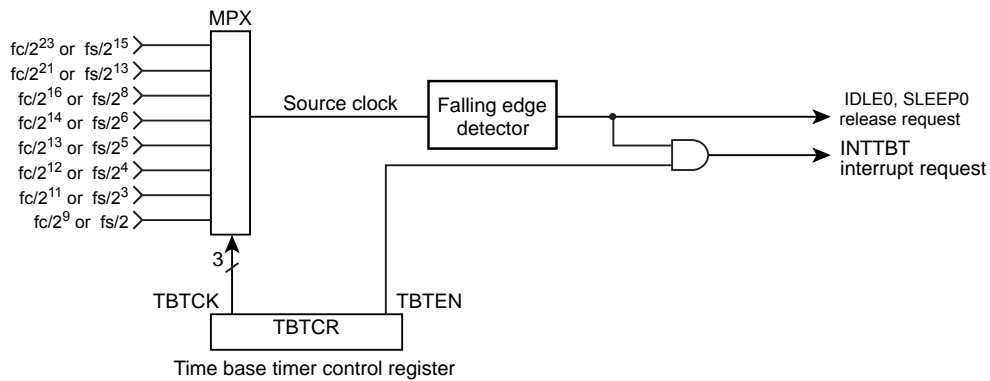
MPX

$fc/2^{23}$ or $fs/2^{15}$
$fc/2^{21}$ or $fs/2^{13}$
$fc/2^{16}$ or $fs/2^{8}$
$fc/2^{14}$ or $fs/2^{6}$
$fc/2^{13}$ or $fs/2^{5}$
$fc/2^{12}$ or $fs/2^{4}$
$fc/2^{11}$ or $fs/2^{3}$
$fc/2^{9}$ or $fs/2$

Source clock

Falling edge detector

IDLE0, SLEEP0 release request

INTTBT interrupt request

3

TBTCK

TBTEN

TBTCR

Time base timer control register